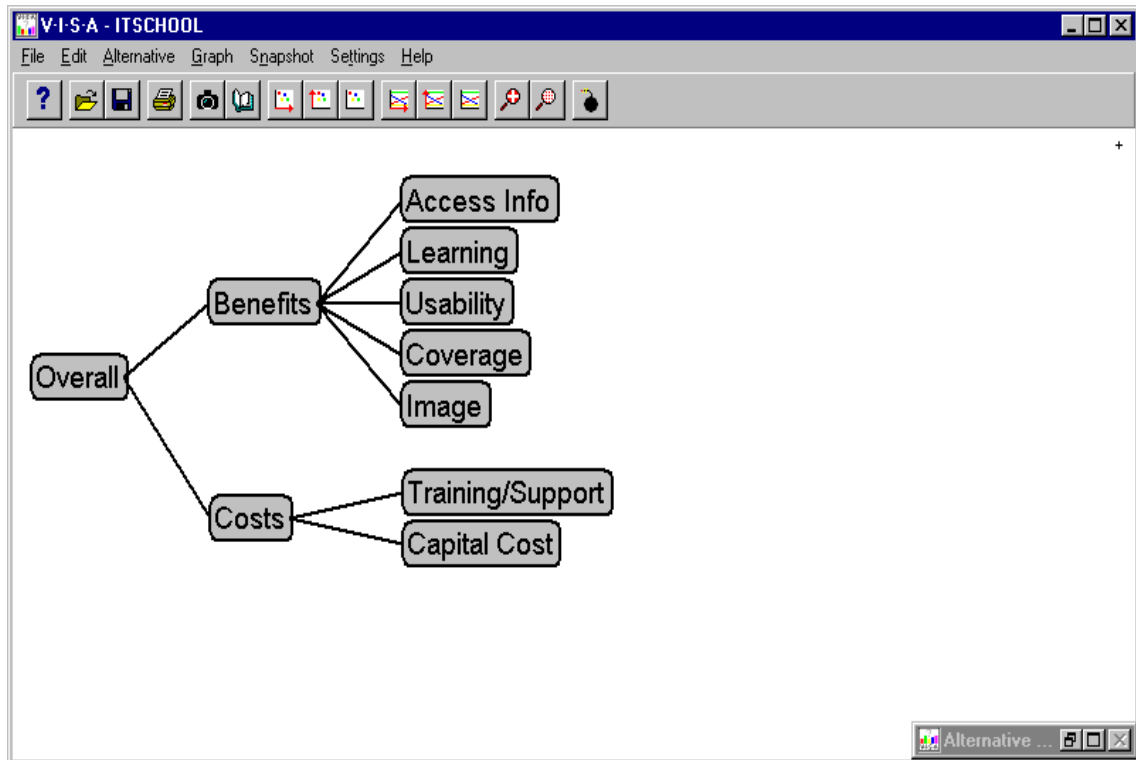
V·I·S·A - ITSCHOOL

File Edit Alternative Graph Snapshot Settings Help

?

+

Overall

Benefits

Access Info

Learning

Usability

Coverage

Image

Costs

Training/Support

Capital Cost

Alternative ...